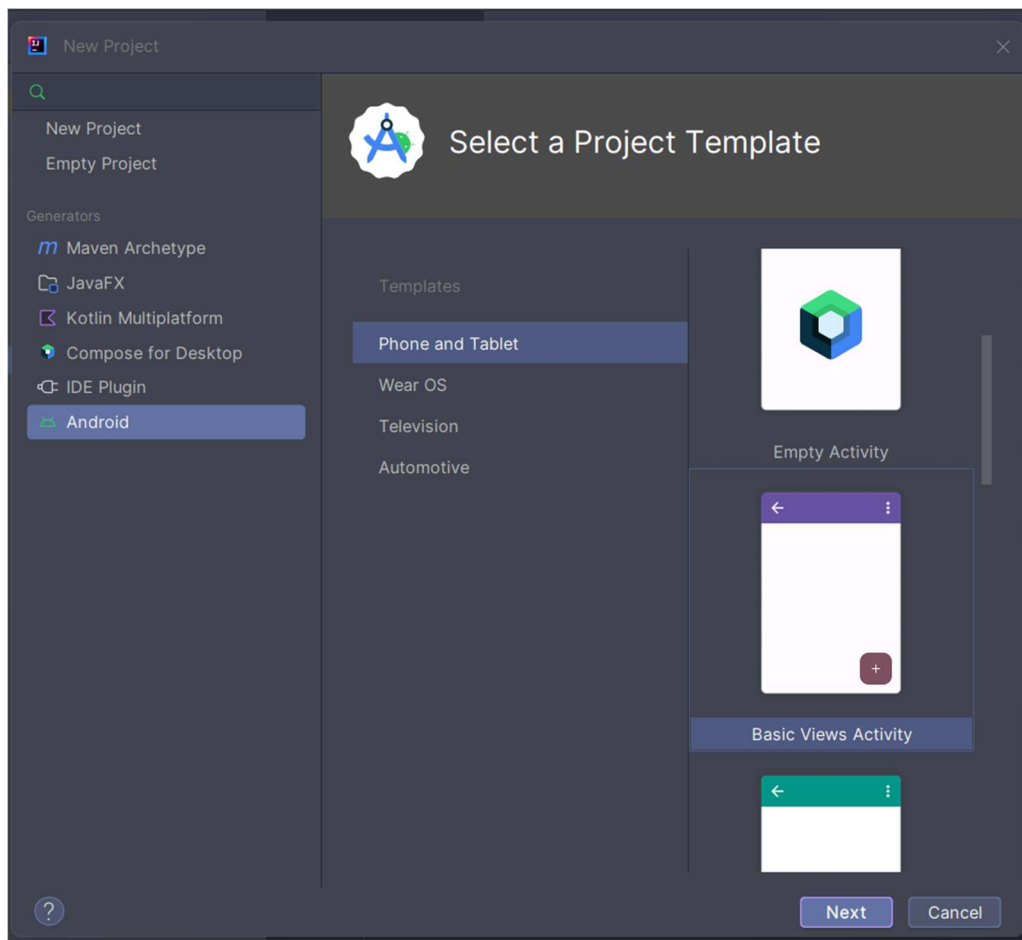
New Project

New Project
Empty Project

Generators
Maven Archetype
JavaFX
Kotlin Multiplatform
Compose for Desktop
IDE Plugin
Android

Select a Project Template

Templates
Phone and Tablet
Wear OS
Television
Automotive

Empty Activity

Basic Views Activity

?

Next
Cancel